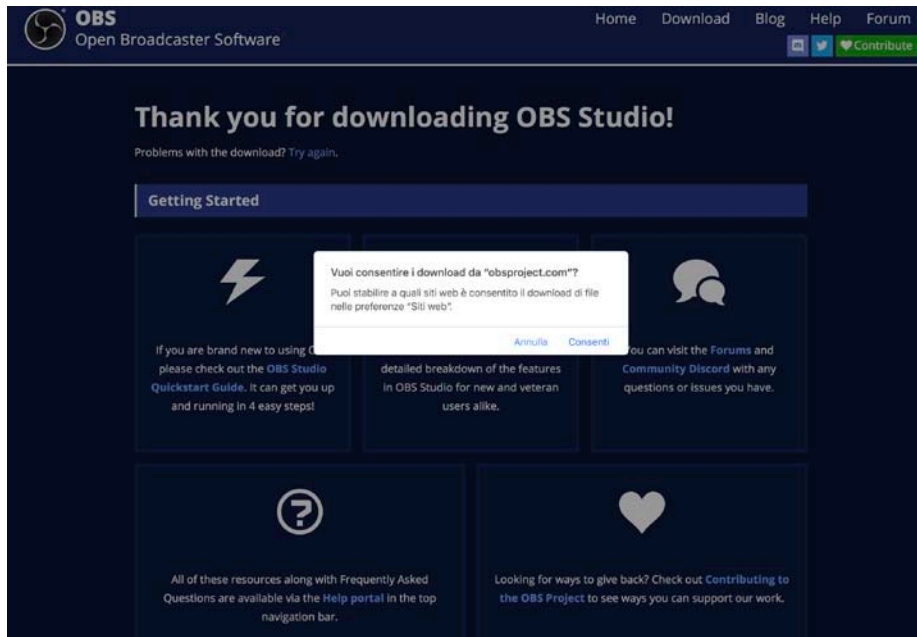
OBS
Open Broadcaster Software

Home Download Blog Help Forum

Contribute

Thank you for downloading OBS Studio!

Problems with the download? Try again.

Getting Started

Vuoi consentire i download da "obsproject.com"?

Puoi stabilire a quali siti web è consentito il download di file nelle preferenze "Siti web".

Annulla Consenti

If you are brand new to using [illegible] please check out the OBS Studio Quickstart Guide. It can get you up and running in 4 easy steps!

detailed breakdown of the features in OBS Studio for new and veteran users alike.

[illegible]ou can visit the Forums and Community Discord with any questions or issues you have.

All of these resources along with Frequently Asked Questions are available via the Help portal in the top navigation bar.

Looking for ways to give back? Check out Contributing to the OBS Project to see ways you can support our work.